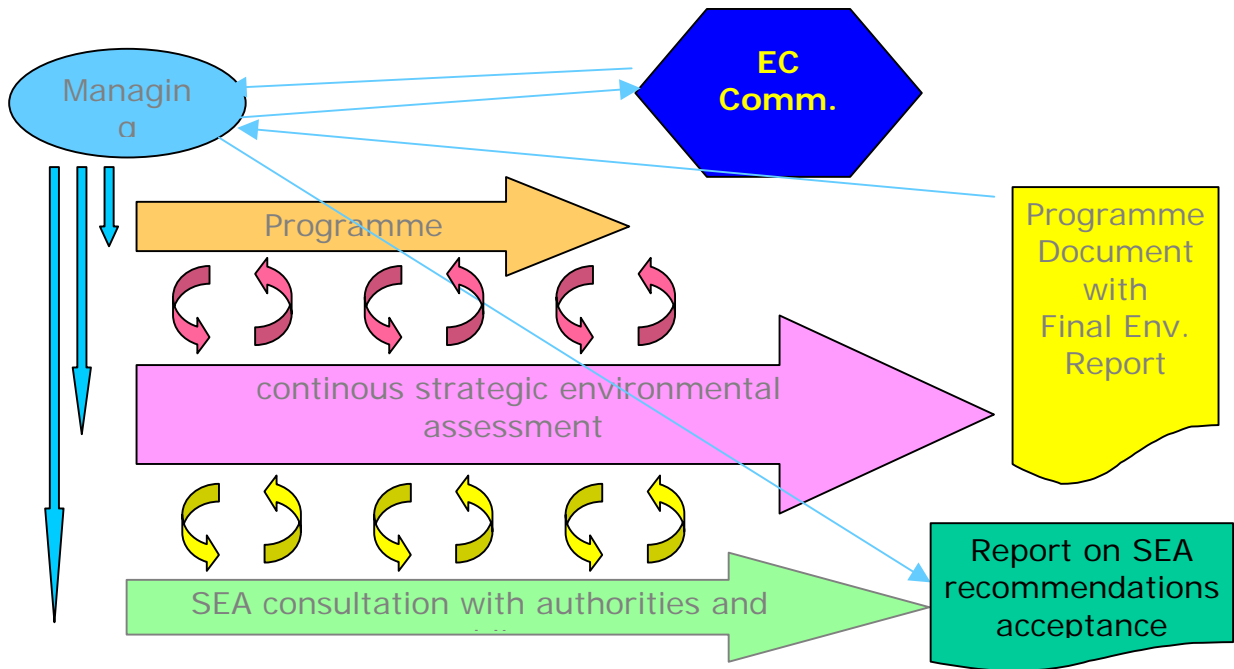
Managin
g

EC
Comm.

Programme

Programme
Document
with
Final Env.
Report

continous strategic environmental
assessment

Report on SEA
recommendations
acceptance

SEA consultation with authorities and
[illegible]